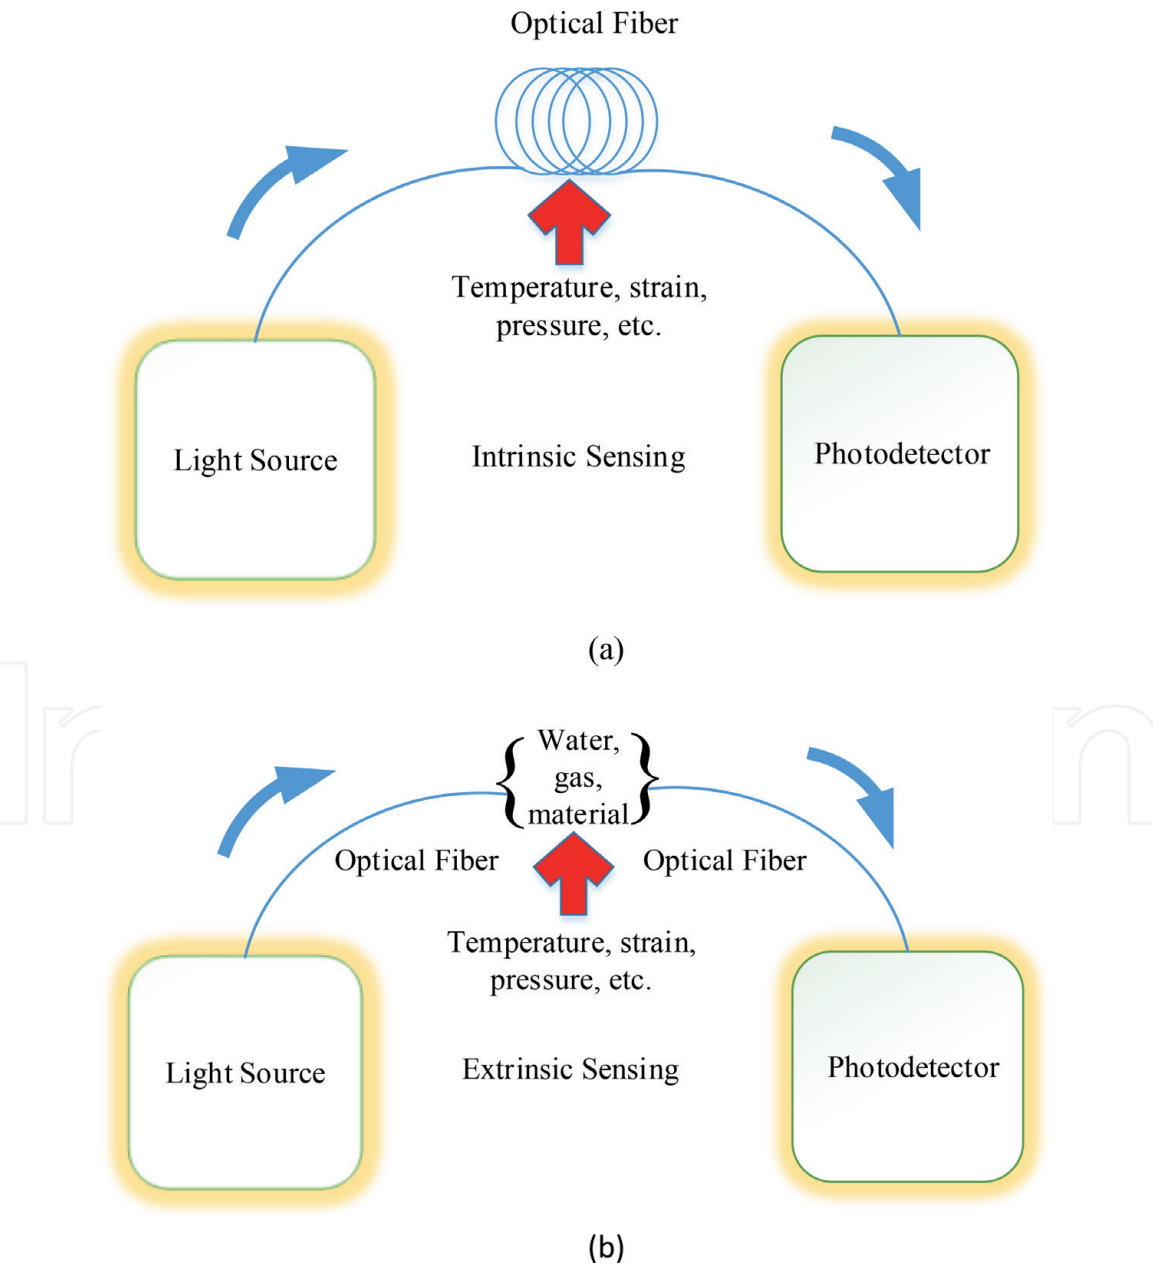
Optical Fiber

Temperature, strain, pressure, etc.

Light Source

Intrinsic Sensing

Photodetector

(a)

Water, gas, material

Optical Fiber

Optical Fiber

Temperature, strain, pressure, etc.

Light Source

Extrinsic Sensing

Photodetector

(b)